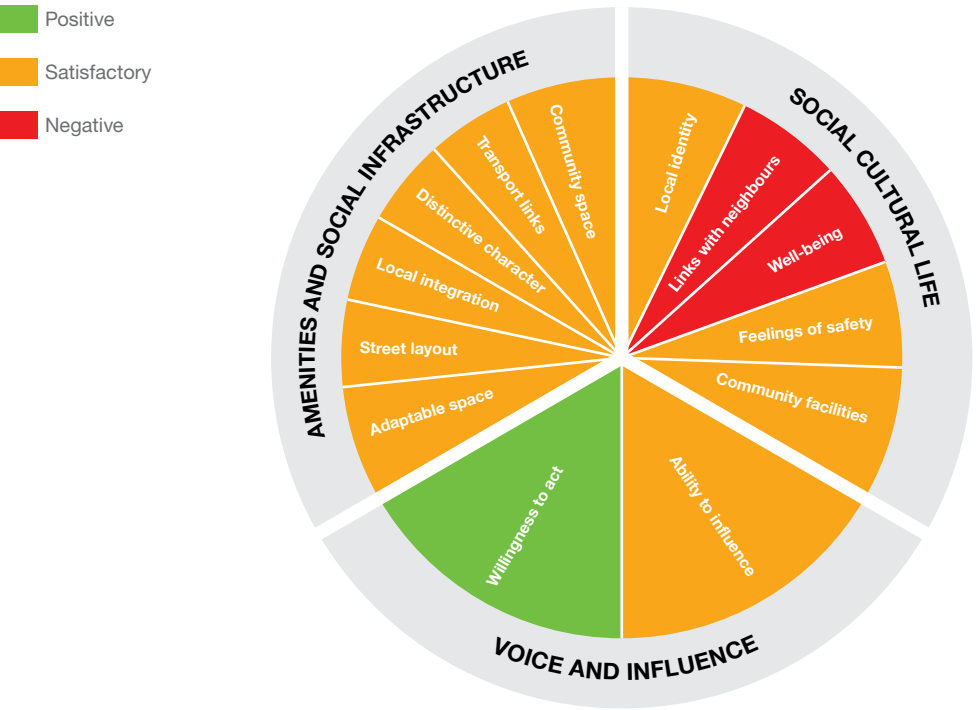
Positive

Satisfactory

Negative

AMENITIES AND SOCIAL INFRASTRUCTURE

Community space

Transport links

Distinctive character

Local integration

Street layout

Adaptable space

SOCIAL CULTURAL LIFE

Local identity

Links with neighbours

Well-being

Feelings of safety

Community facilities

VOICE AND INFLUENCE

Willingness to act

Ability to influence